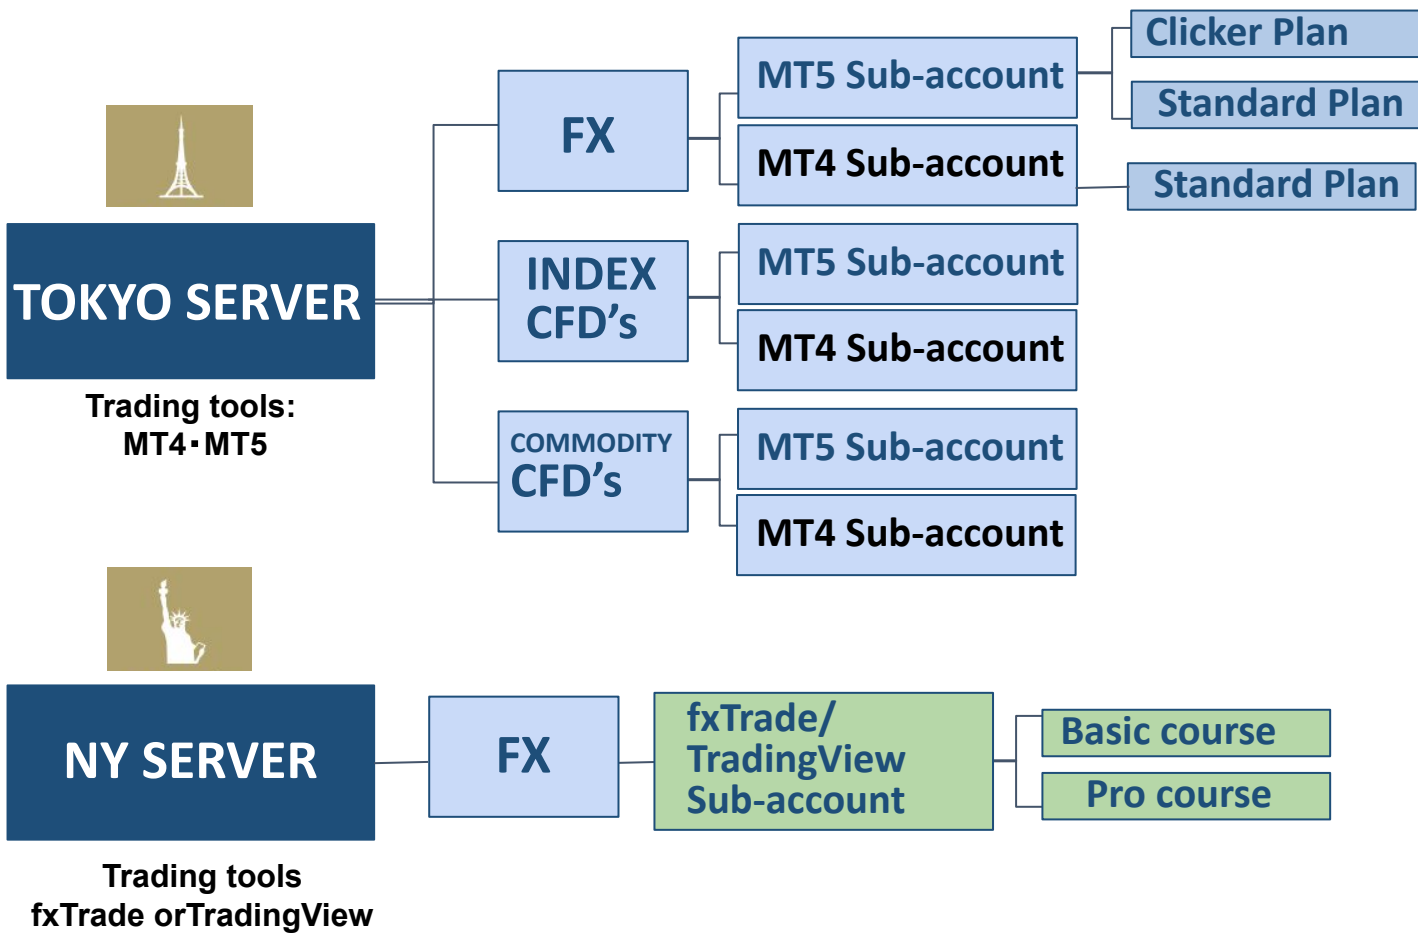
TOKYO SERVER

Trading tools:
MT4･MT5

FX

MT5 Sub-account

Clicker Plan

Standard Plan

MT4 Sub-account

Standard Plan

INDEX CFD’s

MT5 Sub-account

MT4 Sub-account

COMMODITY CFD’s

MT5 Sub-account

MT4 Sub-account

NY SERVER

Trading tools
fxTrade orTradingView

FX

fxTrade/ TradingView Sub-account

Basic course

Pro course